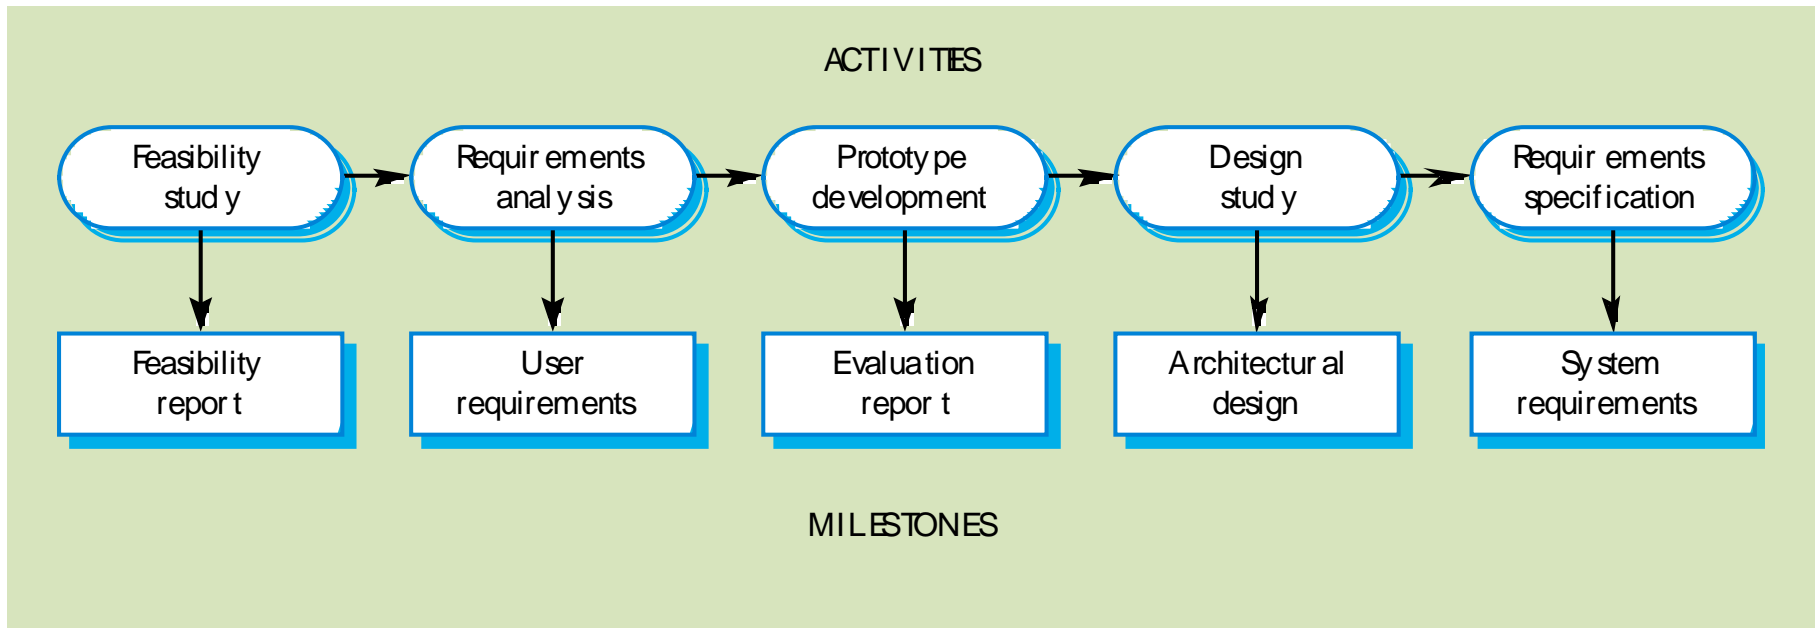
ACTIVITIES

Feasibility study

Requirements analysis

Prototype development

Design study

Requirements specification

Feasibility report

User requirements

Evaluation report

Architectural design

System requirements

MILESTONES